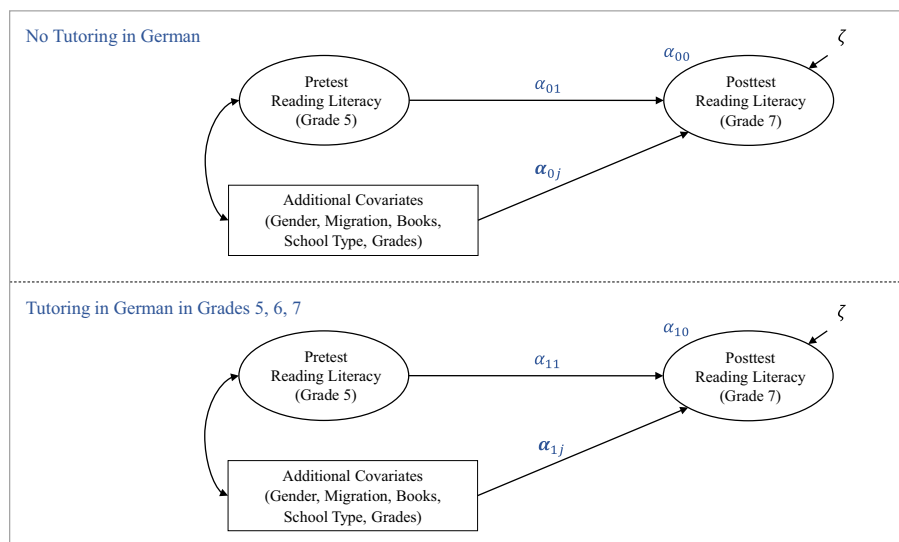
No Tutoring in German

$\alpha_{00}$

$\zeta$

Pretest Reading Literacy (Grade 5)

$\alpha_{01}$

Posttest Reading Literacy (Grade 7)

$\boldsymbol{\alpha}_{0j}$

Additional Covariates (Gender, Migration, Books, School Type, Grades)

Tutoring in German in Grades 5, 6, 7

$\alpha_{10}$

$\zeta$

Pretest Reading Literacy (Grade 5)

$\alpha_{11}$

Posttest Reading Literacy (Grade 7)

$\boldsymbol{\alpha}_{1j}$

Additional Covariates (Gender, Migration, Books, School Type, Grades)